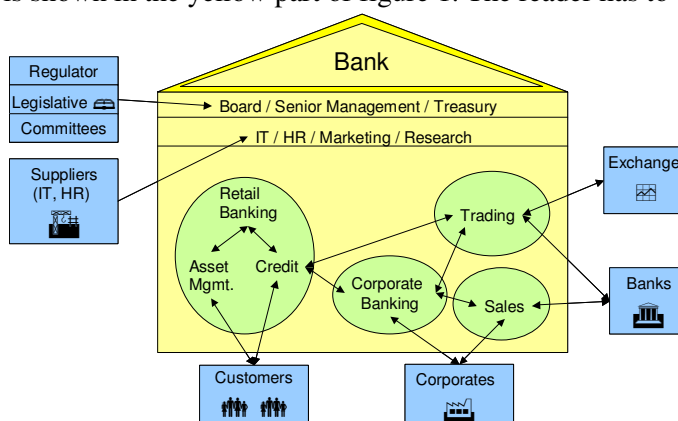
is shown in the yellow part of figure 1. The reader has to

Bank

Regulator
Legislative
Committees

Board / Senior Management / Treasury

IT / HR / Marketing / Research

Suppliers (IT, HR)

Exchange

Retail Banking

Asset Mgmt.

Credit

Trading

Corporate Banking

Sales

Banks

Customers

Corporates